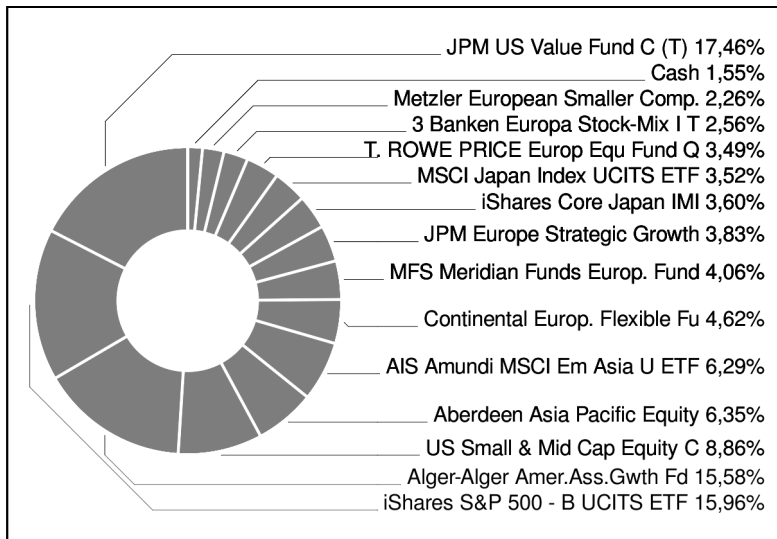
JPM US Value Fund C (T) 17,46%
Cash 1,55%
Metzler European Smaller Comp. 2,26%
3 Banken Europa Stock-Mix I T 2,56%
T. ROWE PRICE Europ Equ Fund Q 3,49%
MSCI Japan Index UCITS ETF 3,52%
iShares Core Japan IMI 3,60%
JPM Europe Strategic Growth 3,83%
MFS Meridian Funds Europ. Fund 4,06%
Continental Europ. Flexible Fu 4,62%
AIS Amundi MSCI Em Asia U ETF 6,29%
Aberdeen Asia Pacific Equity 6,35%
US Small & Mid Cap Equity C 8,86%
Alger-Alger Amer.Ass.Gwth Fd 15,58%
iShares S&P 500 - B UCITS ETF 15,96%